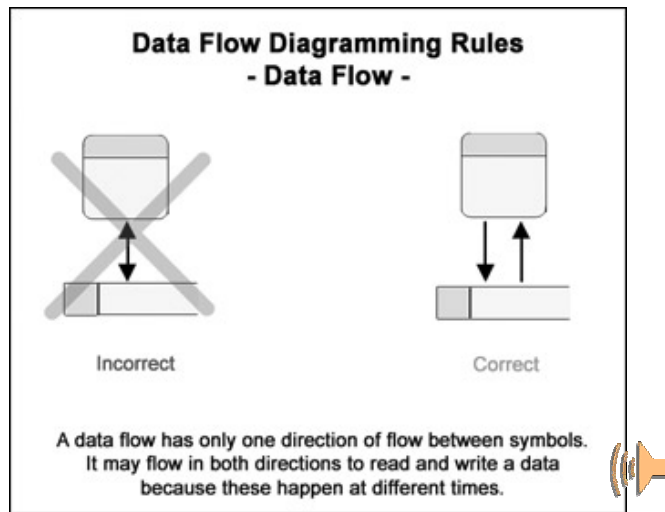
Data Flow Diagramming Rules
- Data Flow -

Incorrect

Correct

A data flow has only one direction of flow between symbols. It may flow in both directions to read and write a data because these happen at different times.